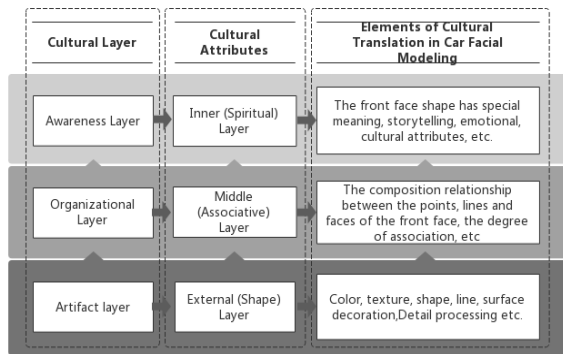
Cultural Layer

Cultural Attributes

Elements of Cultural Translation in Car Facial Modeling

Awareness Layer

Inner (Spiritual) Layer

The front face shape has special meaning, storytelling, emotional, cultural attributes, etc.

Organizational Layer

Middle (Associative) Layer

The composition relationship between the points, lines and faces of the front face, the degree of association, etc

Artifact layer

External (Shape) Layer

Color, texture, shape, line, surface decoration,Detail processing etc.